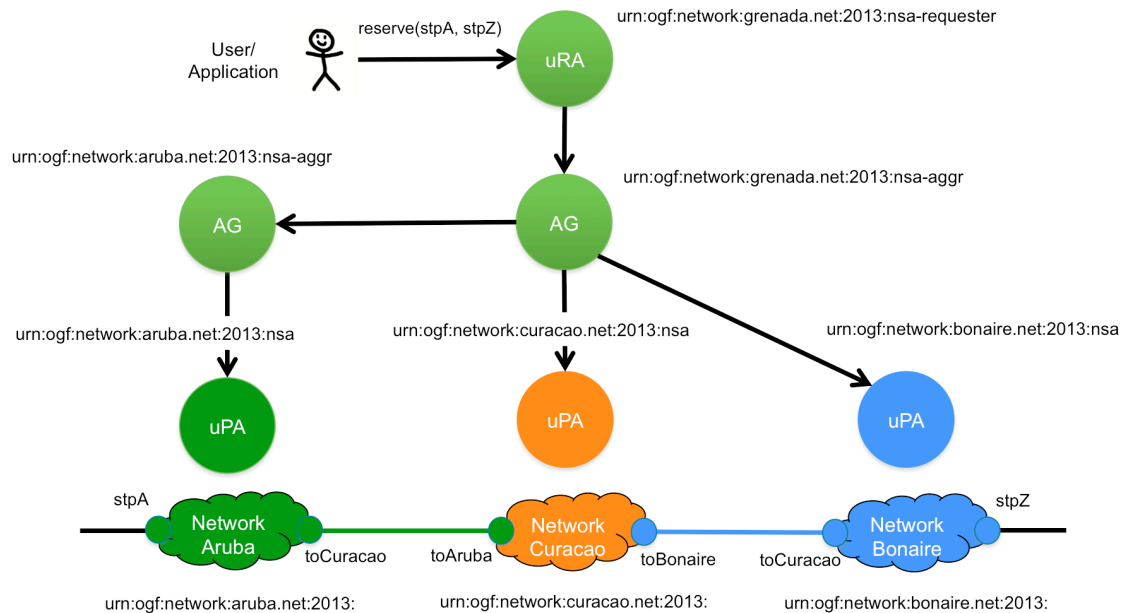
User/
Application

reserve(stpA, stpZ)

uRA

urn:ogf:network:grenada.net:2013:nsa-requester

urn:ogf:network:aruba.net:2013:nsa-aggr

AG

AG

urn:ogf:network:grenada.net:2013:nsa-aggr

urn:ogf:network:aruba.net:2013:nsa

urn:ogf:network:curacao.net:2013:nsa

urn:ogf:network:bonaire.net:2013:nsa

uPA

uPA

uPA

stpA

Network
Aruba

toCuracao

toAruba

Network
Curacao

toBonaire

toCuracao

Network
Bonaire

stpZ

urn:ogf:network:aruba.net:2013:

urn:ogf:network:curacao.net:2013:

urn:ogf:network:bonaire.net:2013: